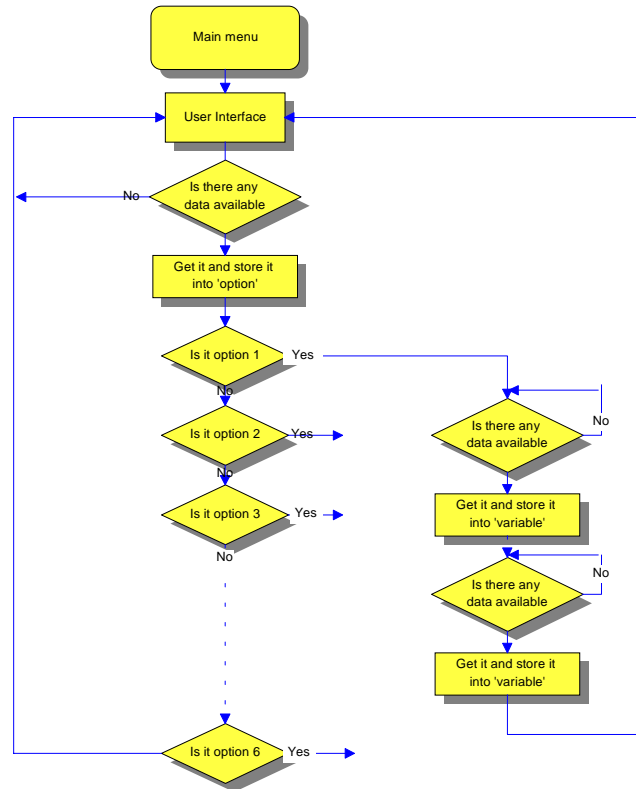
Main menu

User Interface

No

Is there any data available

Get it and store it into 'option'

Is it option 1

Yes

No

Is it option 2

Yes

No

Is it option 3

Yes

No

Is it option 6

Yes

No

Is there any data available

Get it and store it into 'variable'

No

Is there any data available

Get it and store it into 'variable'